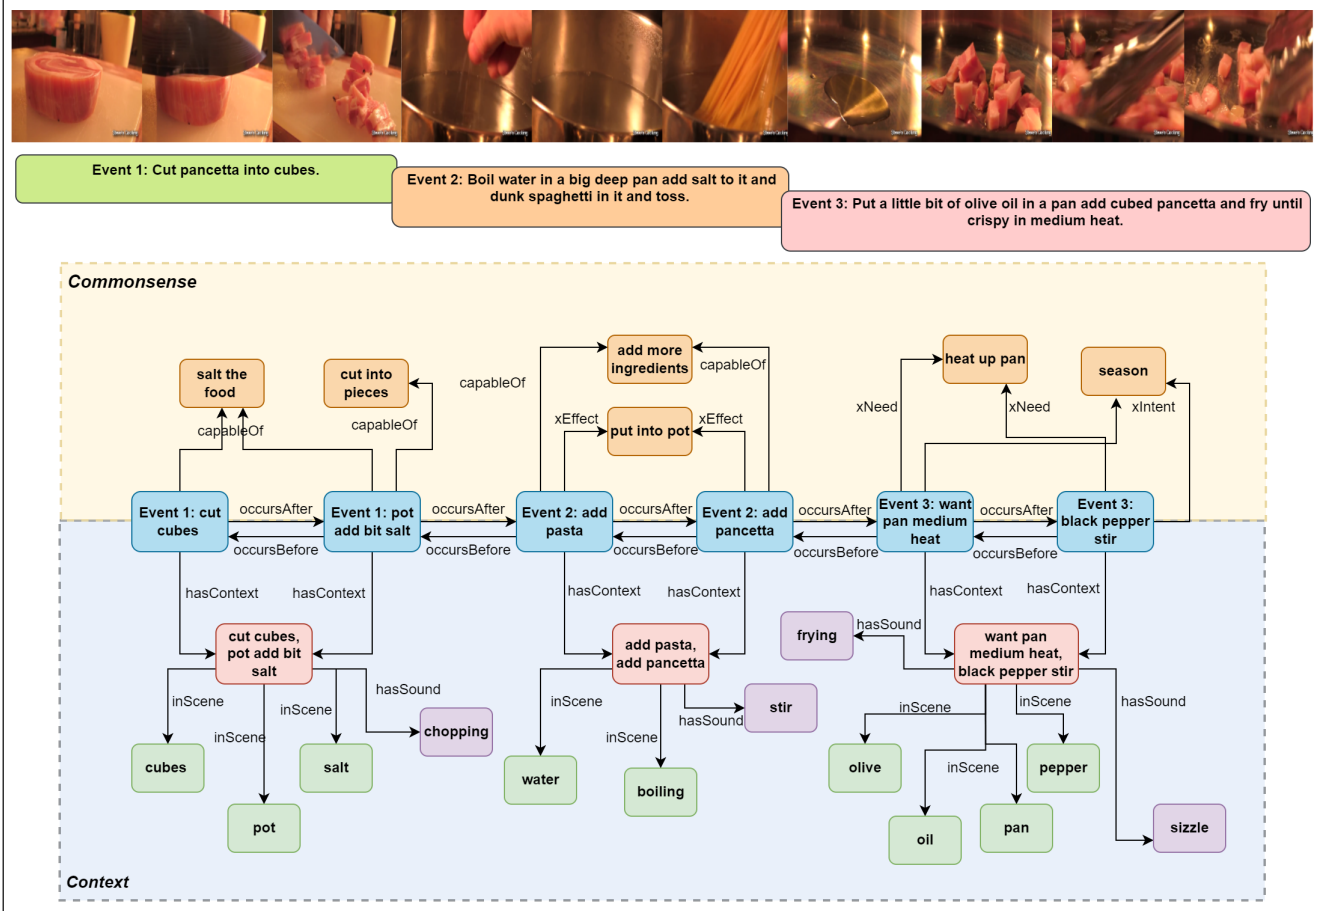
Event 1: Cut pancetta into cubes.

Event 2: Boil water in a big deep pan add salt to it and dunk spaghetti in it and toss.

Event 3: Put a little bit of olive oil in a pan add cubed pancetta and fry until crispy in medium heat.

Commonsense

salt the food

cut into pieces

capableOf

capableOf

capableOf

add more ingredients

capableOf

xEffect

put into pot

xEffect

xNeed

heat up pan

xNeed

season

xIntent

Event 1: cut cubes

occursAfter

occursBefore

Event 1: pot add bit salt

occursAfter

occursBefore

Event 2: add pasta

occursAfter

occursBefore

Event 2: add pancetta

occursAfter

occursBefore

Event 3: want pan medium heat

occursAfter

occursBefore

Event 3: black pepper stir

hasContext

hasContext

hasContext

hasContext

hasContext

hasContext

cut cubes, pot add bit salt

inScene

inScene

inScene

hasSound

chopping

cubes

pot

salt

add pasta, add pancetta

inScene

inScene

hasSound

stir

water

boiling

frying

hasSound

want pan medium heat, black pepper stir

inScene

inScene

inScene

hasSound

olive

oil

pan

pepper

sizzle

Context